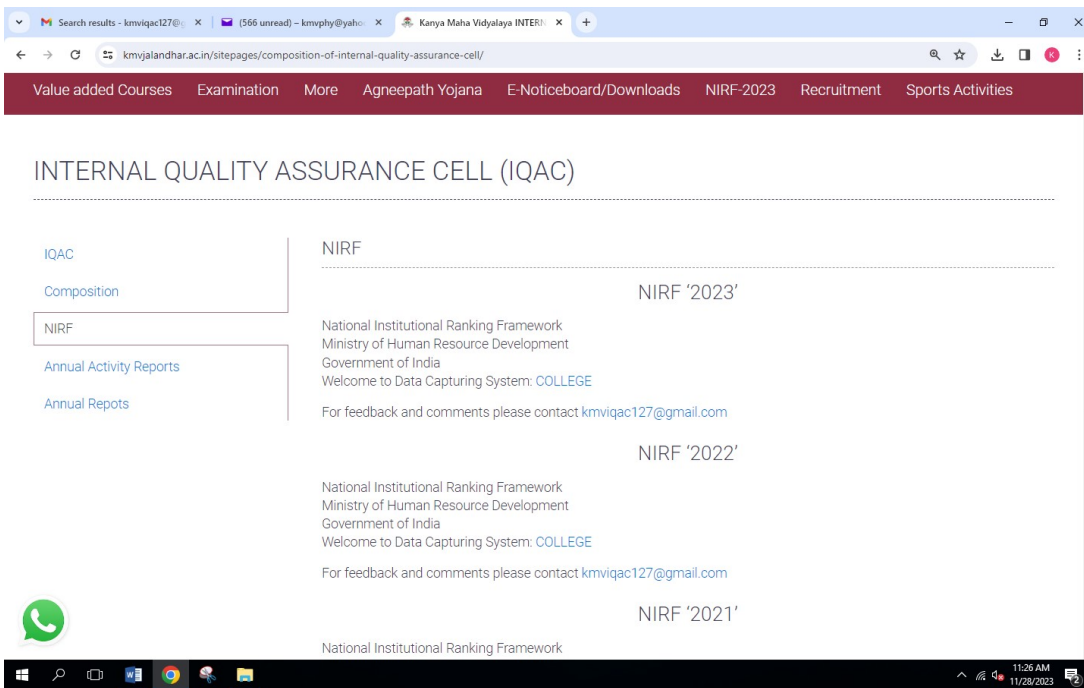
Search results - kmviqac127@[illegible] × (566 unread) – kmvphy@yaho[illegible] × Kanya Maha Vidyalaya INTERN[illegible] × +

kmvjalandhar.ac.in/sitepages/composition-of-internal-quality-assurance-cell/

Value added Courses Examination More Agneepath Yojana E-Noticeboard/Downloads NIRF-2023 Recruitment Sports Activities

INTERNAL QUALITY ASSURANCE CELL (IQAC)

IQAC
Composition
NIRF
Annual Activity Reports
Annual Repots

NIRF

NIRF '2023'

National Institutional Ranking Framework
Ministry of Human Resource Development
Government of India
Welcome to Data Capturing System: COLLEGE

For feedback and comments please contact kmviqac127@gmail.com

NIRF '2022'

National Institutional Ranking Framework
Ministry of Human Resource Development
Government of India
Welcome to Data Capturing System: COLLEGE

For feedback and comments please contact kmviqac127@gmail.com

NIRF '2021'

National Institutional Ranking Framework

11:26 AM
11/28/2023